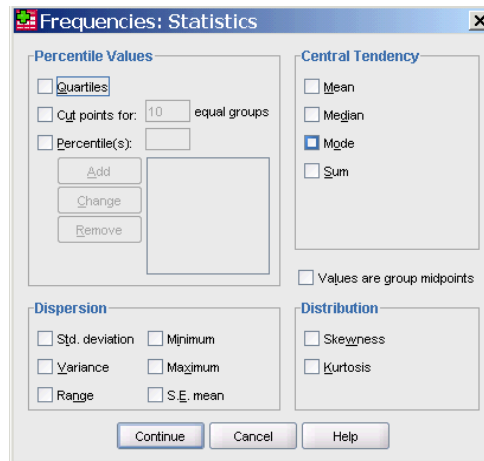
Frequencies: Statistics

Percentile Values

Quartiles

Cut points for: 10 equal groups

Percentile(s):

Add

Change

Remove

Central Tendency

Mean

Median

Mode

Sum

Values are group midpoints

Dispersion

Std. deviation

Minimum

Variance

Maximum

Range

S.E. mean

Distribution

Skewness

Kurtosis

Continue

Cancel

Help